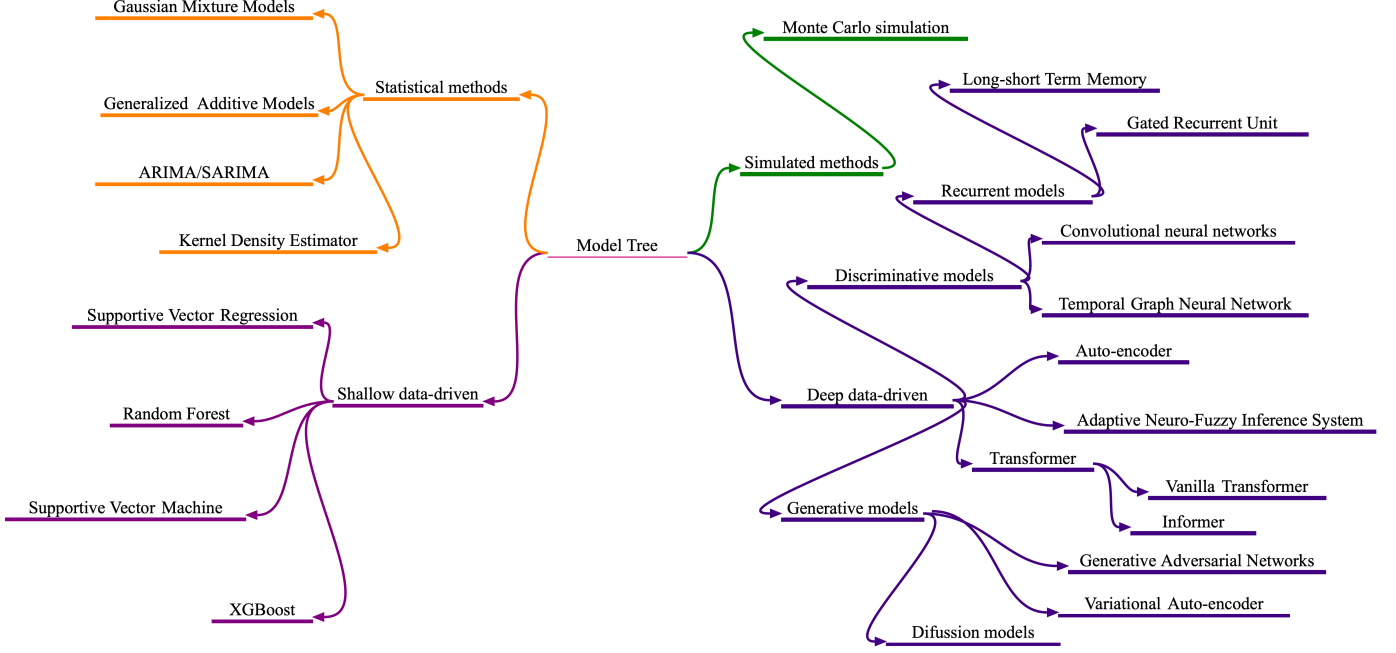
Model Tree

Statistical methods
Gaussian Mixture Models
Generalized Additive Models
ARIMA/SARIMA
Kernel Density Estimator

Shallow data-driven
Supportive Vector Regression
Random Forest
Supportive Vector Machine
XGBoost

Simulated methods
Monte Carlo simulation

Deep data-driven
Discriminative models
Recurrent models
Long-short Term Memory
Gated Recurrent Unit
Convolutional neural networks
Temporal Graph Neural Network
Auto-encoder
Adaptive Neuro-Fuzzy Inference System
Transformer
Vanilla Transformer
Informer
Generative models
Generative Adversarial Networks
Variational Auto-encoder
Difussion models